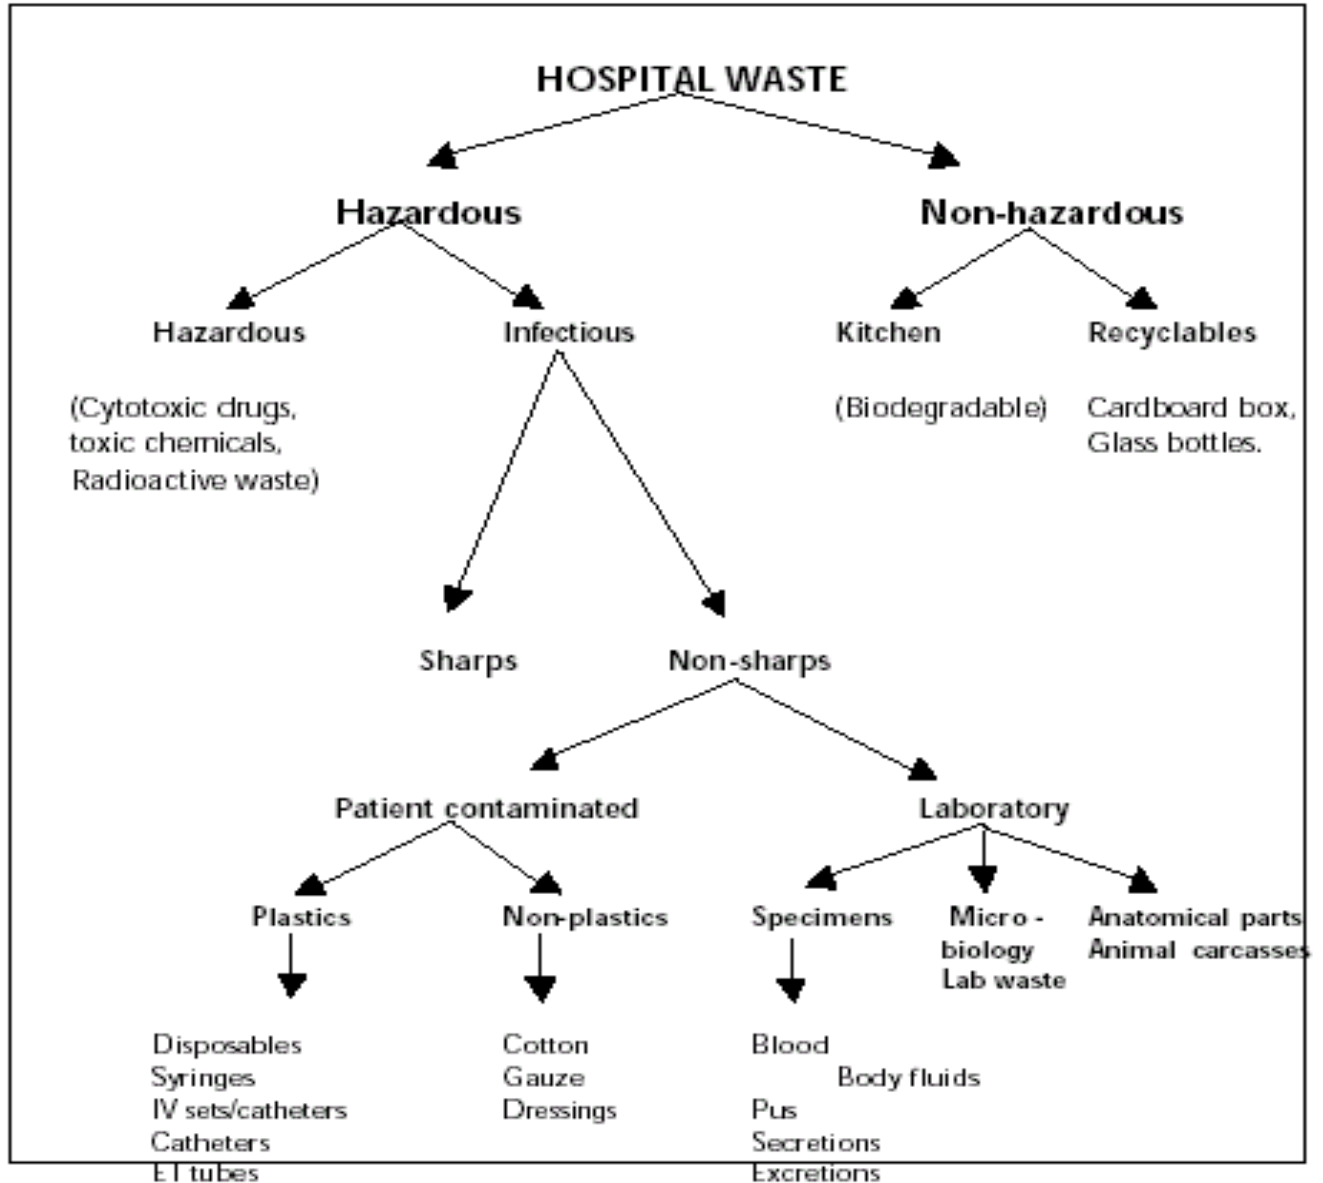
HOSPITAL WASTE

Hazardous

Non-hazardous

Hazardous

(Cytotoxic drugs, toxic chemicals, Radioactive waste)

Infectious

Kitchen

(Biodegradable)

Recyclables

Cardboard box, Glass bottles.

Sharps

Non-sharps

Patient contaminated

Laboratory

Plastics

Disposables
Syringes
IV sets/catheters
Catheters
ET tubes

Non-plastics

Cotton
Gauze
Dressings

Specimens

Blood
Body fluids
Pus
Secretions
Excretions

Micro - biology Lab waste

Anatomical parts
Animal carcasses